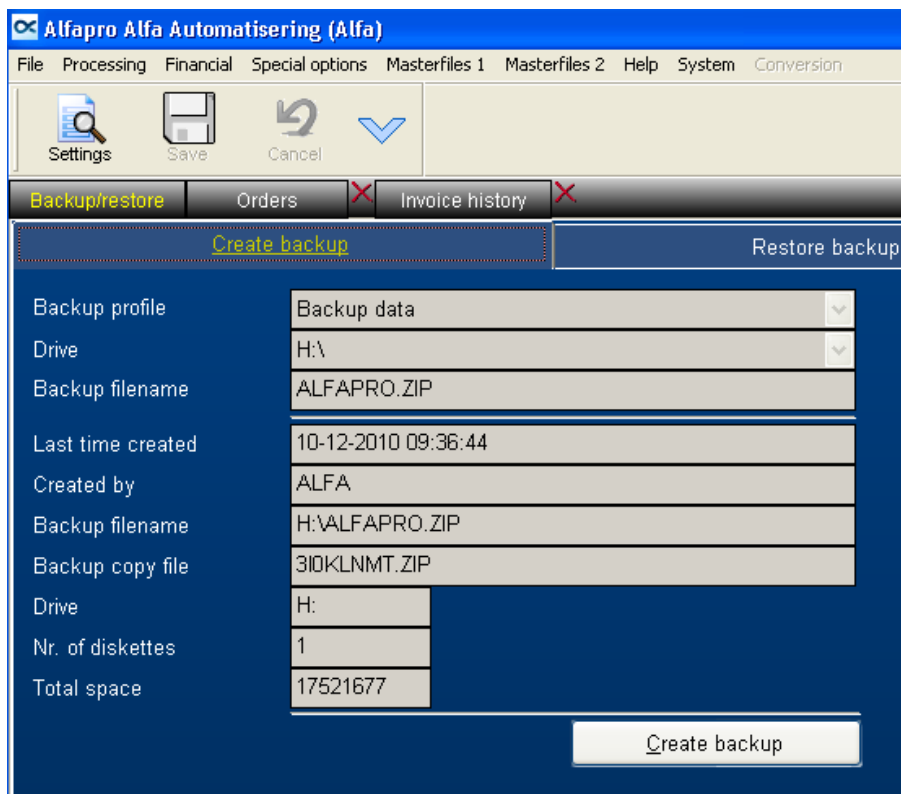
Alfapro Alfa Automatisering (Alfa)

File Processing Financial Special options Masterfiles 1 Masterfiles 2 Help System Conversion

Settings Save Cancel

Backup/restore Orders Invoice history

Create backup

Restore backup

Backup profile Backup data
Drive H:\
Backup filename ALFAPRO.ZIP

Last time created 10-12-2010 09:36:44
Created by ALFA
Backup filename H:\ALFAPRO.ZIP
Backup copy file 3I0KLNMT.ZIP
Drive H:
Nr. of diskettes 1
Total space 17521677

Create backup